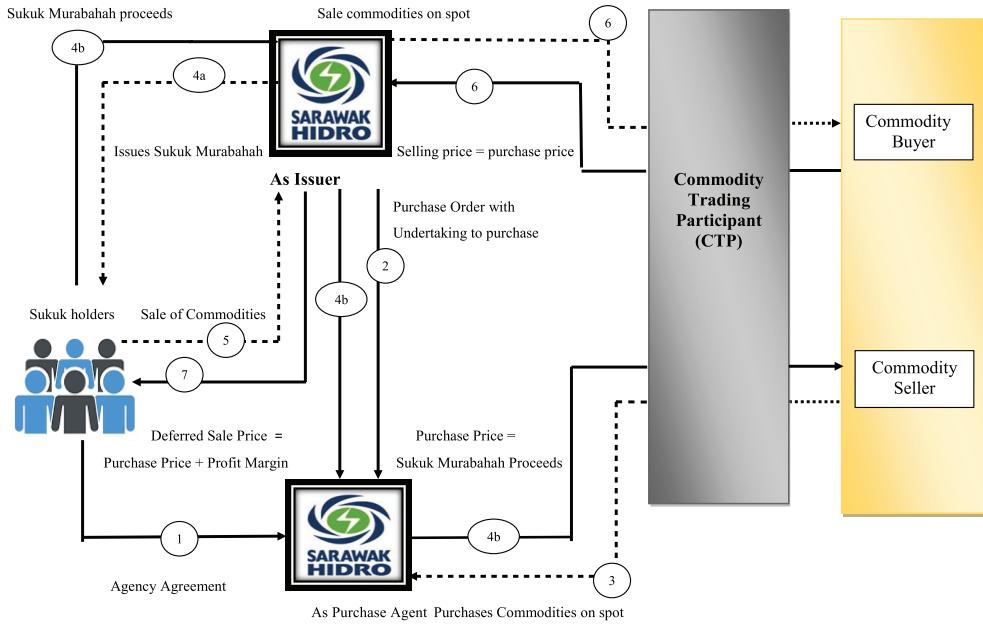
Sukuk Murabahah proceeds

Sale commodities on spot

6

4b

4a

SARAWAK HIDRO

6

Commodity Buyer

Issues Sukuk Murabahah

Selling price = purchase price

As Issuer

Commodity Trading Participant (CTP)

Purchase Order with Undertaking to purchase

2

4b

Sukuk holders

Sale of Commodities

5

Commodity Seller

7

Deferred Sale Price = Purchase Price + Profit Margin

Purchase Price = Sukuk Murabahah Proceeds

SARAWAK HIDRO

1

4b

3

Agency Agreement

As Purchase Agent Purchases Commodities on spot